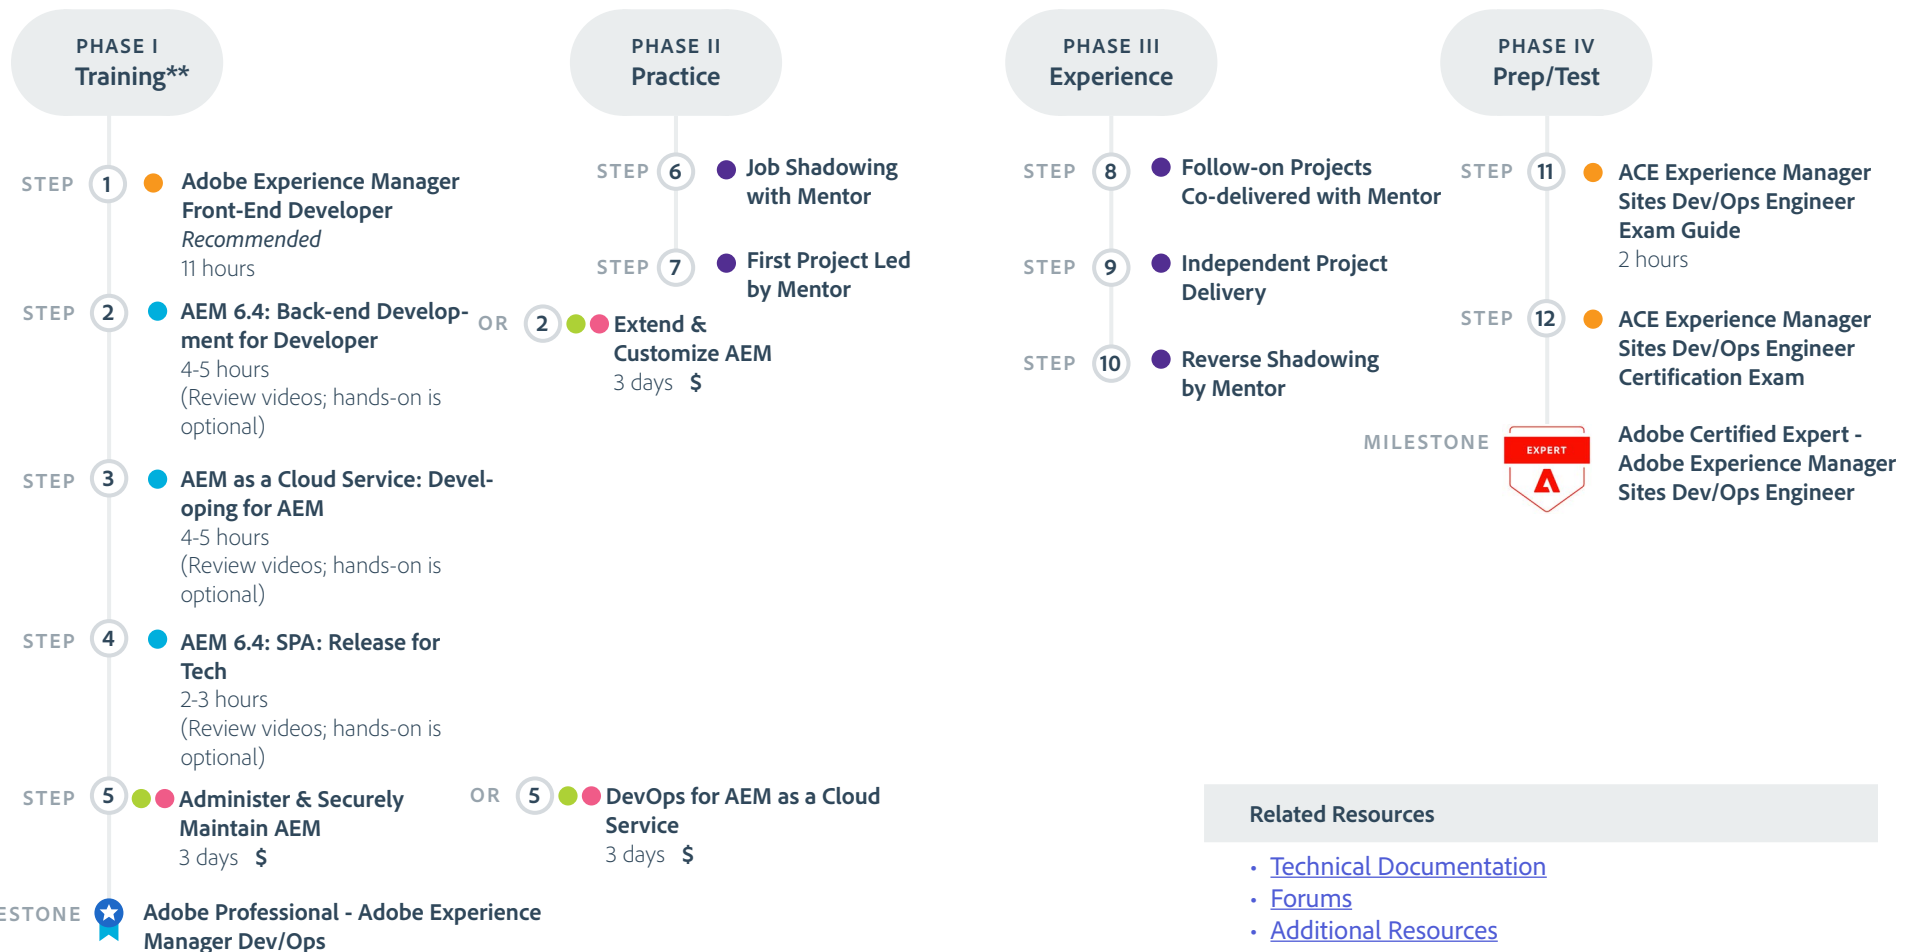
PHASE I
Training**

PHASE II
Practice

PHASE III
Experience

PHASE IV
Prep/Test

STEP 1 Adobe Experience Manager Front-End Developer
Recommended
11 hours

STEP 2 AEM 6.4: Back-end Development for Developer
4-5 hours
(Review videos; hands-on is optional)

OR 2 Extend & Customize AEM
3 days $

STEP 3 AEM as a Cloud Service: Developing for AEM
4-5 hours
(Review videos; hands-on is optional)

STEP 4 AEM 6.4: SPA: Release for Tech
2-3 hours
(Review videos; hands-on is optional)

STEP 5 Administer & Securely Maintain AEM
3 days $

OR 5 DevOps for AEM as a Cloud Service
3 days $

ESTONE Adobe Professional - Adobe Experience Manager Dev/Ops

STEP 6 Job Shadowing with Mentor

STEP 7 First Project Led by Mentor

STEP 8 Follow-on Projects Co-delivered with Mentor

STEP 9 Independent Project Delivery

STEP 10 Reverse Shadowing by Mentor

STEP 11 ACE Experience Manager Sites Dev/Ops Engineer Exam Guide
2 hours

STEP 12 ACE Experience Manager Sites Dev/Ops Engineer Certification Exam

MILESTONE
EXPERT
Adobe Certified Expert - Adobe Experience Manager Sites Dev/Ops Engineer

Related Resources
• Technical Documentation
• Forums
• Additional Resources